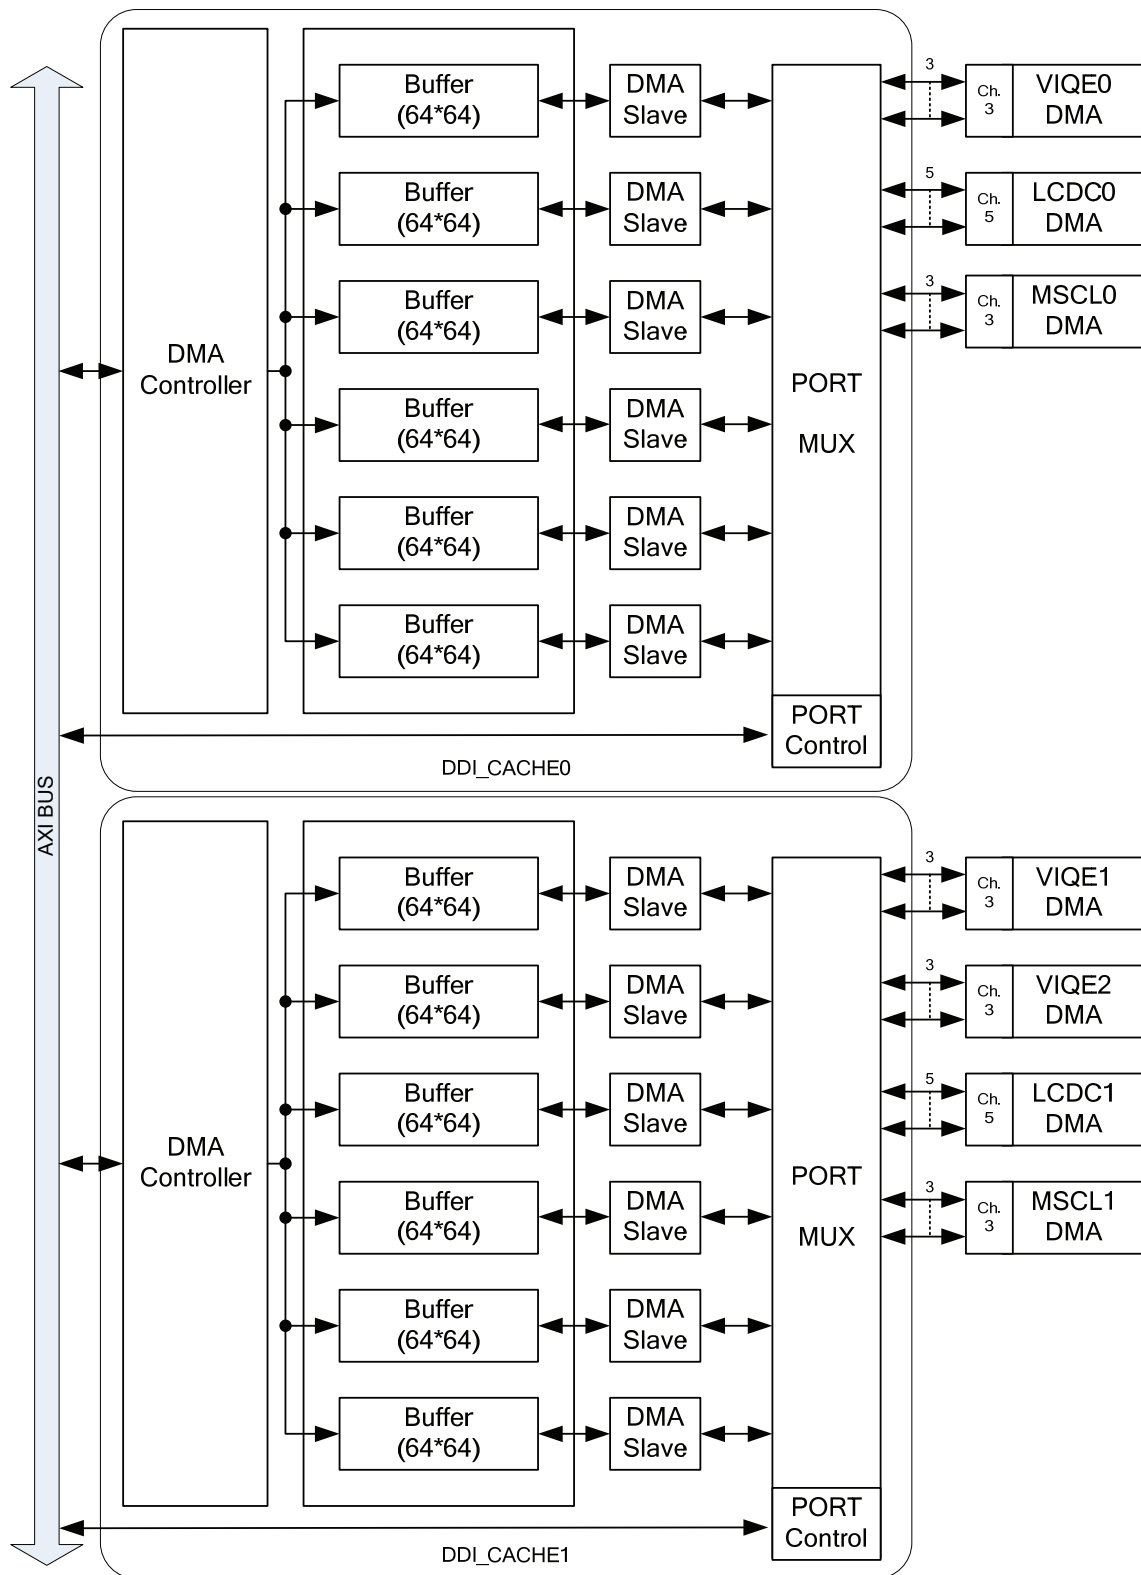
AXI BUS

DMA Controller

Buffer (64*64)
Buffer (64*64)
Buffer (64*64)
Buffer (64*64)
Buffer (64*64)
Buffer (64*64)

DMA Slave
DMA Slave
DMA Slave
DMA Slave
DMA Slave
DMA Slave

PORT MUX

PORT Control

3
Ch. 3
VIQE0 DMA

5
Ch. 5
LCDC0 DMA

3
Ch. 3
MSCL0 DMA

DDI_CACHE0

DMA Controller

Buffer (64*64)
Buffer (64*64)
Buffer (64*64)
Buffer (64*64)
Buffer (64*64)
Buffer (64*64)

DMA Slave
DMA Slave
DMA Slave
DMA Slave
DMA Slave
DMA Slave

PORT MUX

PORT Control

3
Ch. 3
VIQE1 DMA

3
Ch. 3
VIQE2 DMA

5
Ch. 5
LCDC1 DMA

3
Ch. 3
MSCL1 DMA

DDI_CACHE1